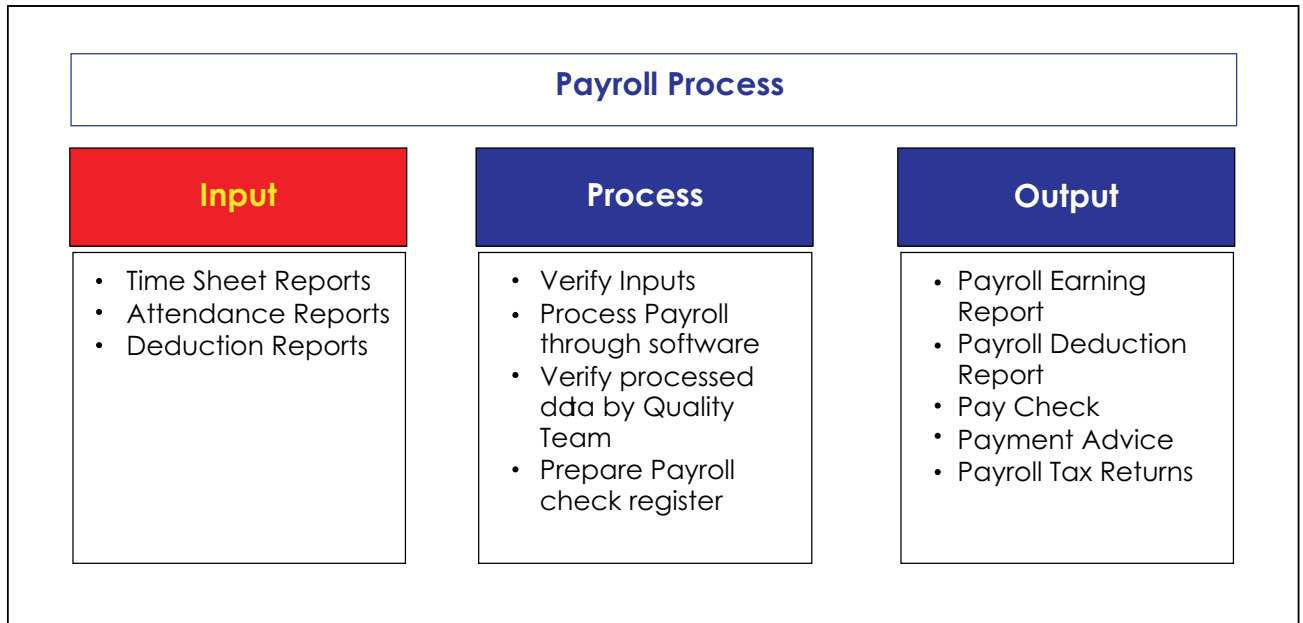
Payroll Process

Input

- Time Sheet Reports
- Attendance Reports
- Deduction Reports

Process

- Verify Inputs
- Process Payroll through software
- Verify processed data by Quality Team
- Prepare Payroll check register

Output

- Payroll Earning Report
- Payroll Deduction Report
- Pay Check
- Payment Advice
- Payroll Tax Returns